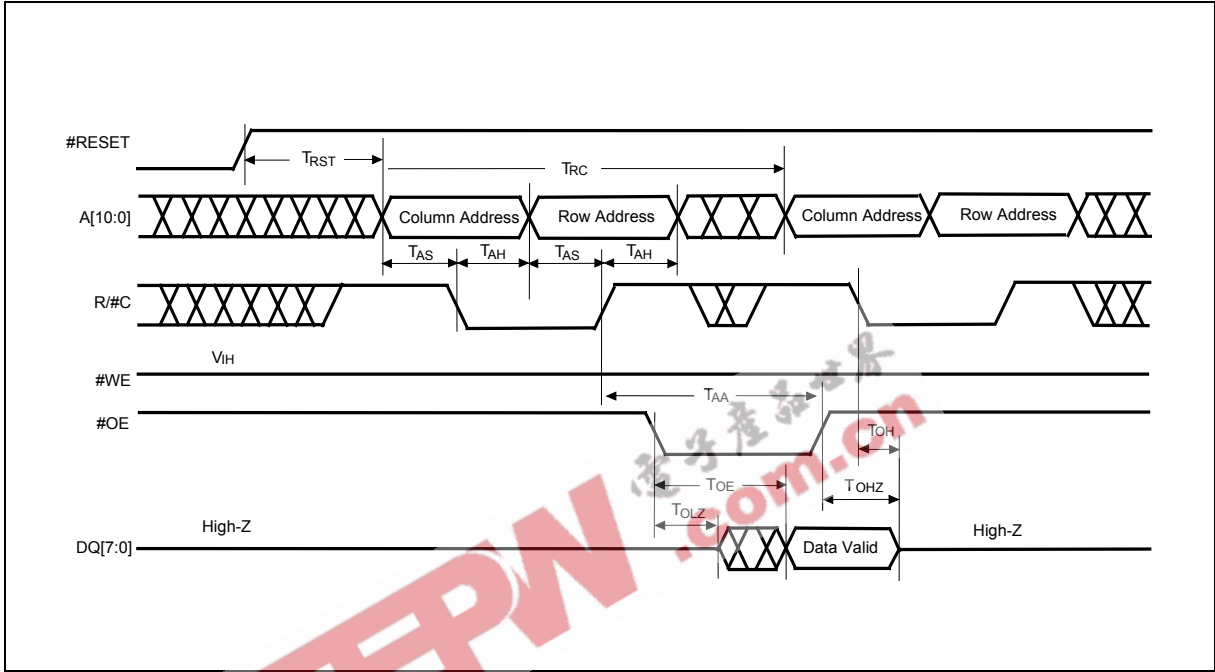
#RESET

$T_{RST}$

$T_{RC}$

A[10:0]

Column Address

Row Address

Column Address

Row Address

$T_{AS}$

$T_{AH}$

$T_{AS}$

$T_{AH}$

R/#C

$V_{IH}$

#WE

$T_{AA}$

#OE

$T_{OH}$

$T_{OE}$

$T_{OHZ}$

$T_{OLZ}$

High-Z

DQ[7:0]

Data Valid

High-Z

电子产品世界

EEPW.com.cn